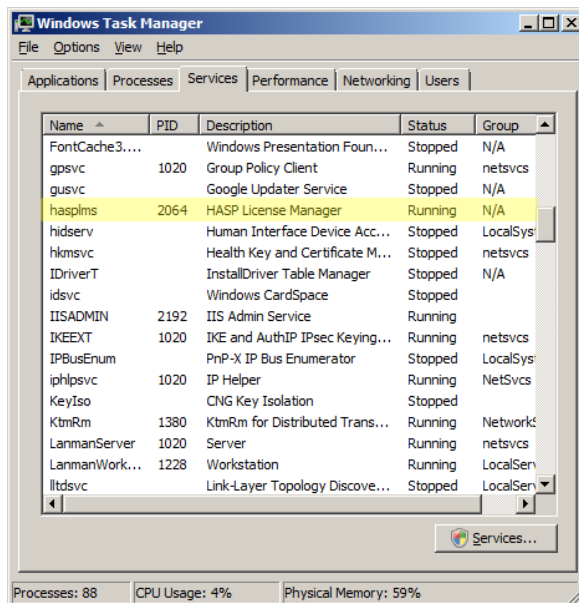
Windows Task Manager

File Options View Help

Applications | Processes | Services | Performance | Networking | Users

| Name | PID | Description | Status | Group |
|---|---|---|---|---|
| FontCache3.... | | Windows Presentation Foun... | Stopped | N/A |
| gpsvc | 1020 | Group Policy Client | Running | netsvcs |
| gusvc | | Google Updater Service | Stopped | N/A |
| hasplms | 2064 | HASP License Manager | Running | N/A |
| hidserv | | Human Interface Device Acc... | Stopped | LocalSyst |
| hkmsvc | | Health Key and Certificate M... | Stopped | netsvcs |
| IDriverT | | InstallDriver Table Manager | Stopped | N/A |
| idsvc | | Windows CardSpace | Stopped | |
| IISADMIN | 2192 | IIS Admin Service | Running | |
| IKEEXT | 1020 | IKE and AuthIP IPsec Keying... | Running | netsvcs |
| IPBusEnum | | PnP-X IP Bus Enumerator | Stopped | LocalSyst |
| iphlpsvc | 1020 | IP Helper | Running | NetSvcs |
| KeyIso | | CNG Key Isolation | Stopped | |
| KtmRm | 1380 | KtmRm for Distributed Trans... | Running | NetworkS |
| LanmanServer | 1020 | Server | Running | netsvcs |
| LanmanWork... | 1228 | Workstation | Running | LocalServ |
| lltdsvc | | Link-Layer Topology Discove... | Stopped | LocalServ |

Services...

Processes: 88 | CPU Usage: 4% | Physical Memory: 59%